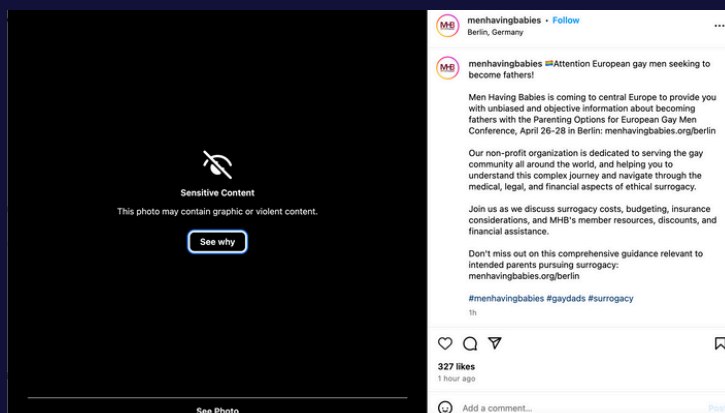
Sensitive Content

This photo may contain graphic or violent content.

See why

See Photo

MHB menhavingbabies • Follow
Berlin, Germany

MHB menhavingbabies 🏳️‍🌈Attention European gay men seeking to become fathers!

Men Having Babies is coming to central Europe to provide you with unbiased and objective information about becoming fathers with the Parenting Options for European Gay Men Conference, April 26-28 in Berlin: menhavingbabies.org/berlin

Our non-profit organization is dedicated to serving the gay community all around the world, and helping you to understand this complex journey and navigate through the medical, legal, and financial aspects of ethical surrogacy.

Join us as we discuss surrogacy costs, budgeting, insurance considerations, and MHB's member resources, discounts, and financial assistance.

Don't miss out on this comprehensive guidance relevant to intended parents pursuing surrogacy: menhavingbabies.org/berlin

#menhavingbabies #gaydads #surrogacy

1h

327 likes
1 hour ago

Add a comment...